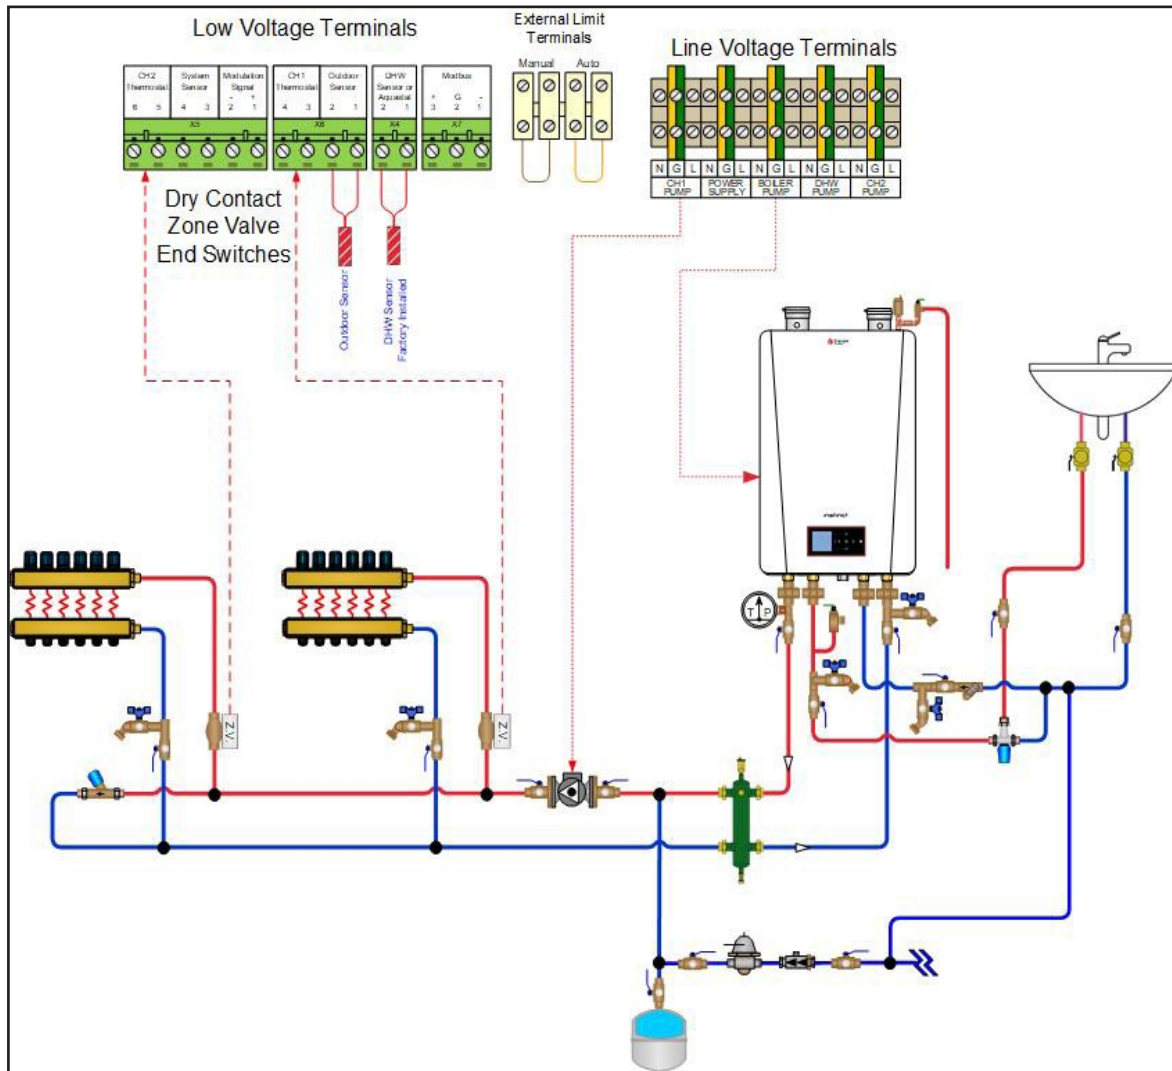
Low Voltage Terminals

| CH2 Thermostat | System Sensor | Modulation Signal |
|---|---|---|
| 6 5 | 4 3 | - + 2 1 |

X5

| CH1 Thermostat | Outdoor Sensor |
|---|---|
| 4 3 | 2 1 |

X6

| DHW Sensor or Aquastat |
|---|
| 2 1 |

X4

| Modbus |
|---|
| + G - 3 2 1 |

X7

External Limit Terminals

Manual Auto

Line Voltage Terminals

| N G L | N G L | N G L | N G L | N G L |
|---|---|---|---|---|
| CH1 PUMP | POWER SUPPLY | BOILER PUMP | DHW PUMP | CH2 PUMP |

Dry Contact Zone Valve End Switches

Outdoor Sensor

DHW Sensor Factory Installed

T P

Z.V.

Z.V.